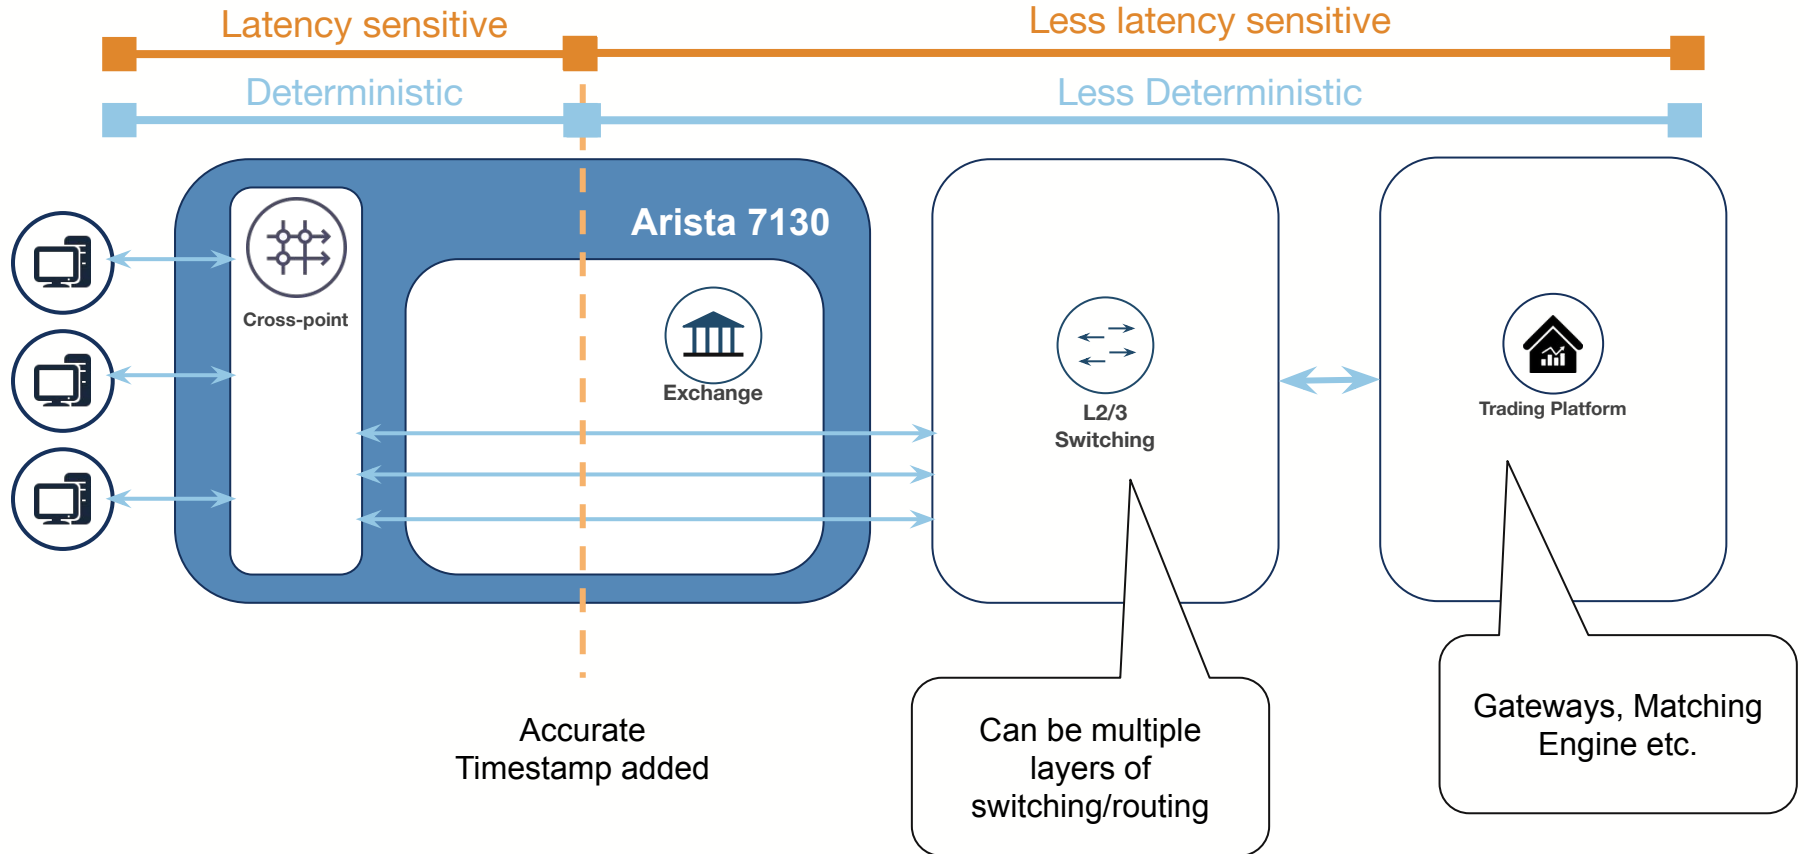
Latency sensitive

Less latency sensitive

Deterministic

Less Deterministic

Arista 7130

Cross-point

Exchange

L2/3
Switching

Trading Platform

Accurate
Timestamp added

Can be multiple
layers of
switching/routing

Gateways, Matching
Engine etc.